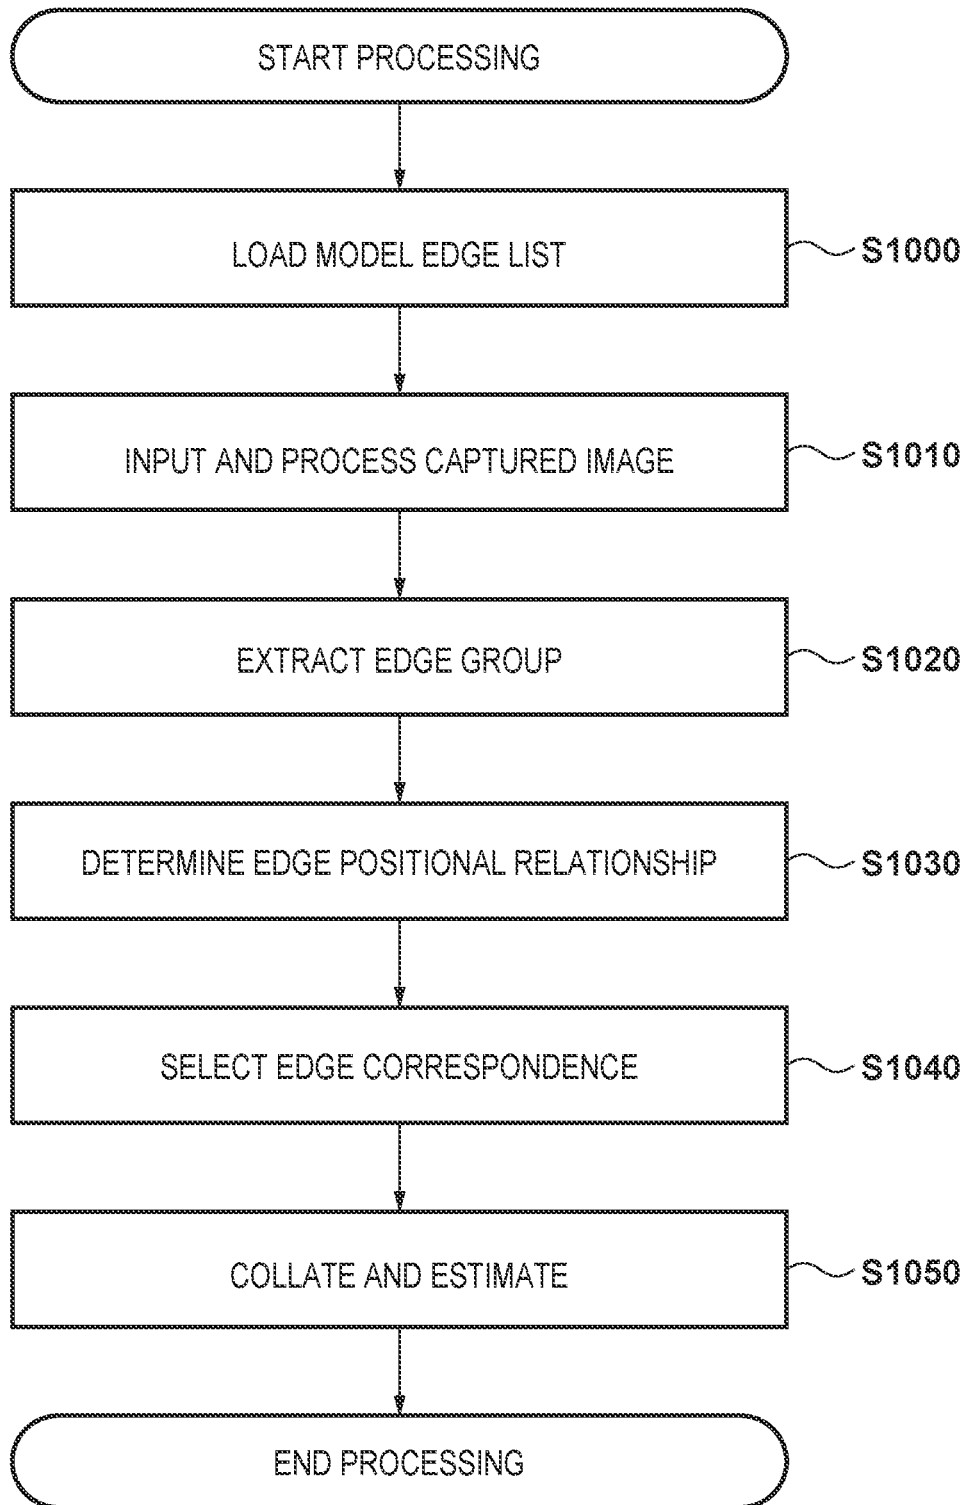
START PROCESSING

LOAD MODEL EDGE LIST

S1000

INPUT AND PROCESS CAPTURED IMAGE

S1010

EXTRACT EDGE GROUP

S1020

DETERMINE EDGE POSITIONAL RELATIONSHIP

S1030

SELECT EDGE CORRESPONDENCE

S1040

COLLATE AND ESTIMATE

S1050

END PROCESSING